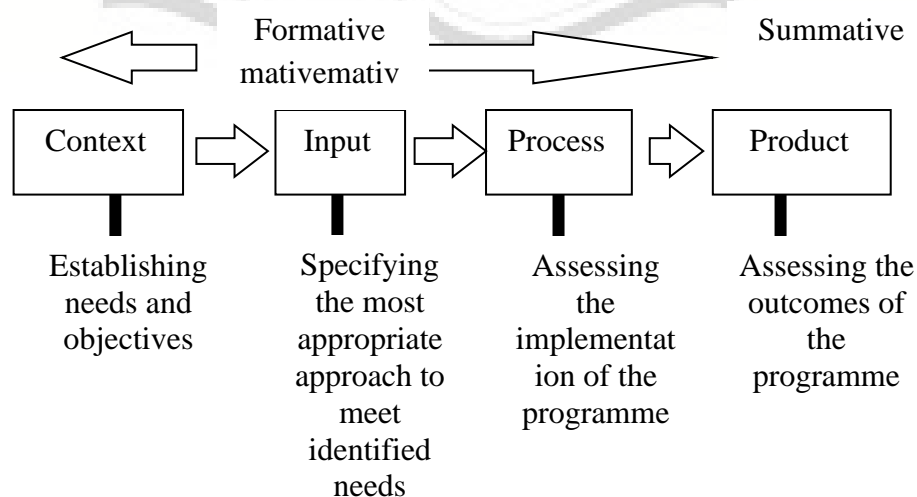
Formative
mativemativ

Summative

Context

Input

Process

Product

Establishing needs and objectives

Specifying the most appropriate approach to meet identified needs

Assessing the implementat ion of the programme

Assessing the outcomes of the programme